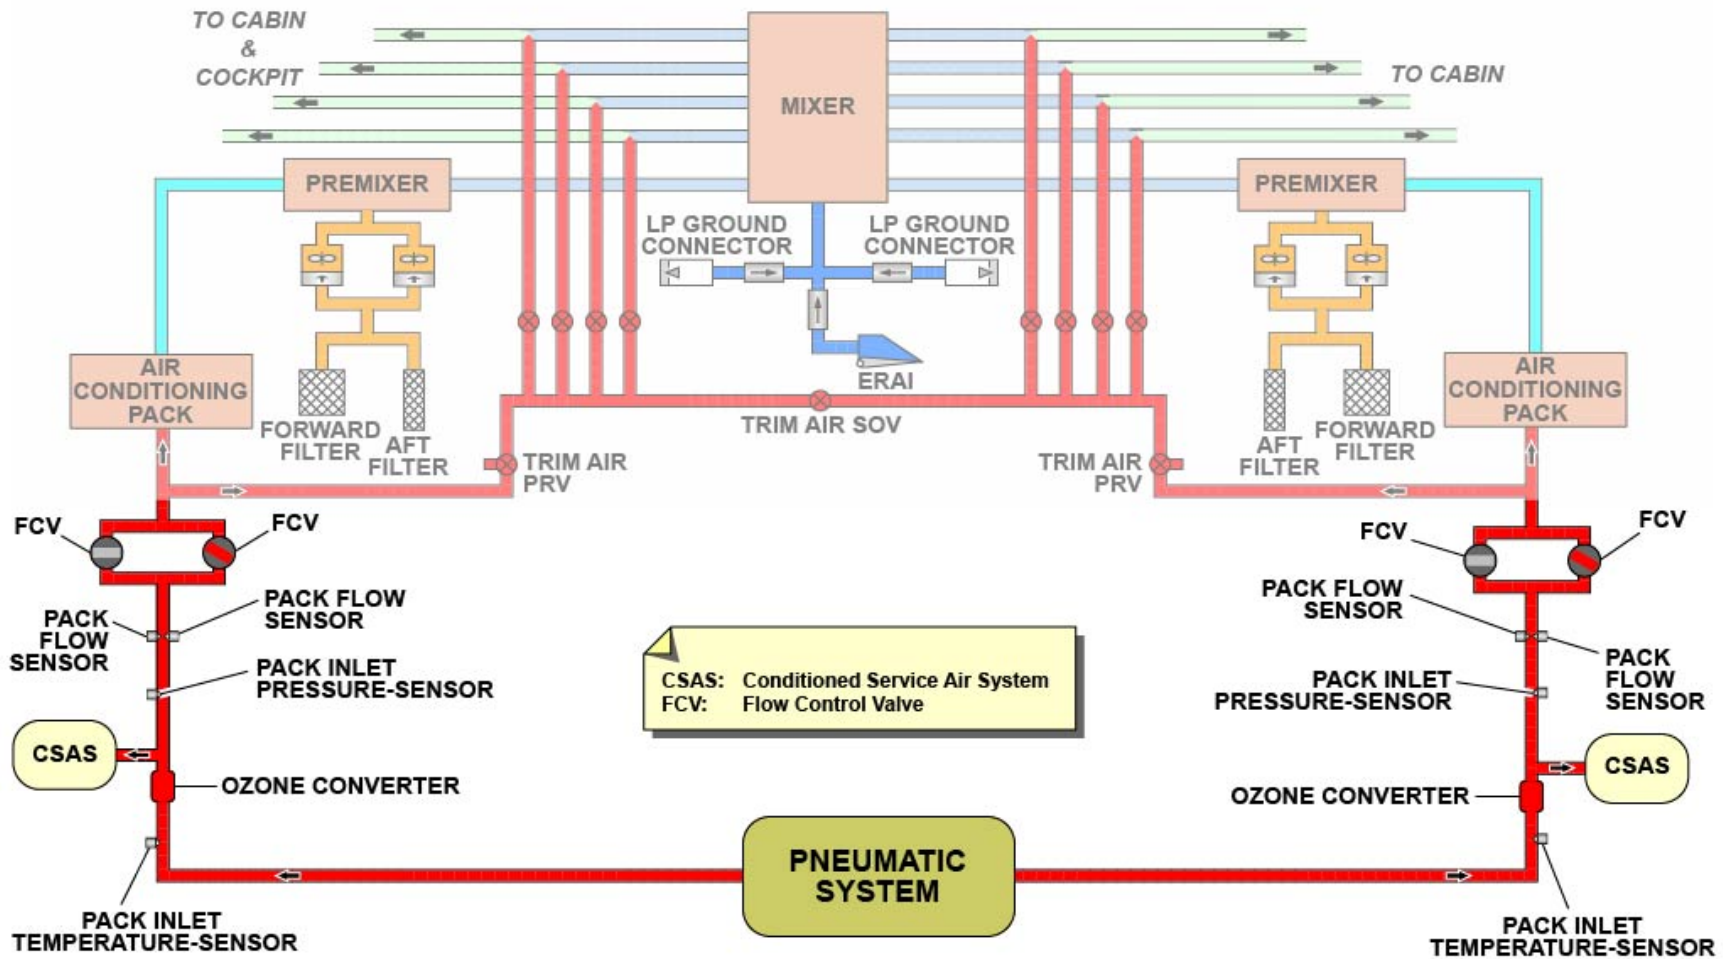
TO CABIN & COCKPIT

MIXER

TO CABIN

PREMIXER

PREMIXER

LP GROUND CONNECTOR

LP GROUND CONNECTOR

ERAI

AIR CONDITIONING PACK

FORWARD FILTER

AFT FILTER

TRIM AIR SOV

TRIM AIR PRV

TRIM AIR PRV

AFT FILTER

FORWARD FILTER

AIR CONDITIONING PACK

FCV

FCV

FCV

FCV

PACK FLOW SENSOR

PACK FLOW SENSOR

PACK INLET PRESSURE-SENSOR

PACK FLOW SENSOR

PACK FLOW SENSOR

PACK INLET PRESSURE-SENSOR

CSAS: Conditioned Service Air System
FCV: Flow Control Valve

CSAS

OZONE CONVERTER

CSAS

OZONE CONVERTER

PNEUMATIC SYSTEM

PACK INLET TEMPERATURE-SENSOR

PACK INLET TEMPERATURE-SENSOR